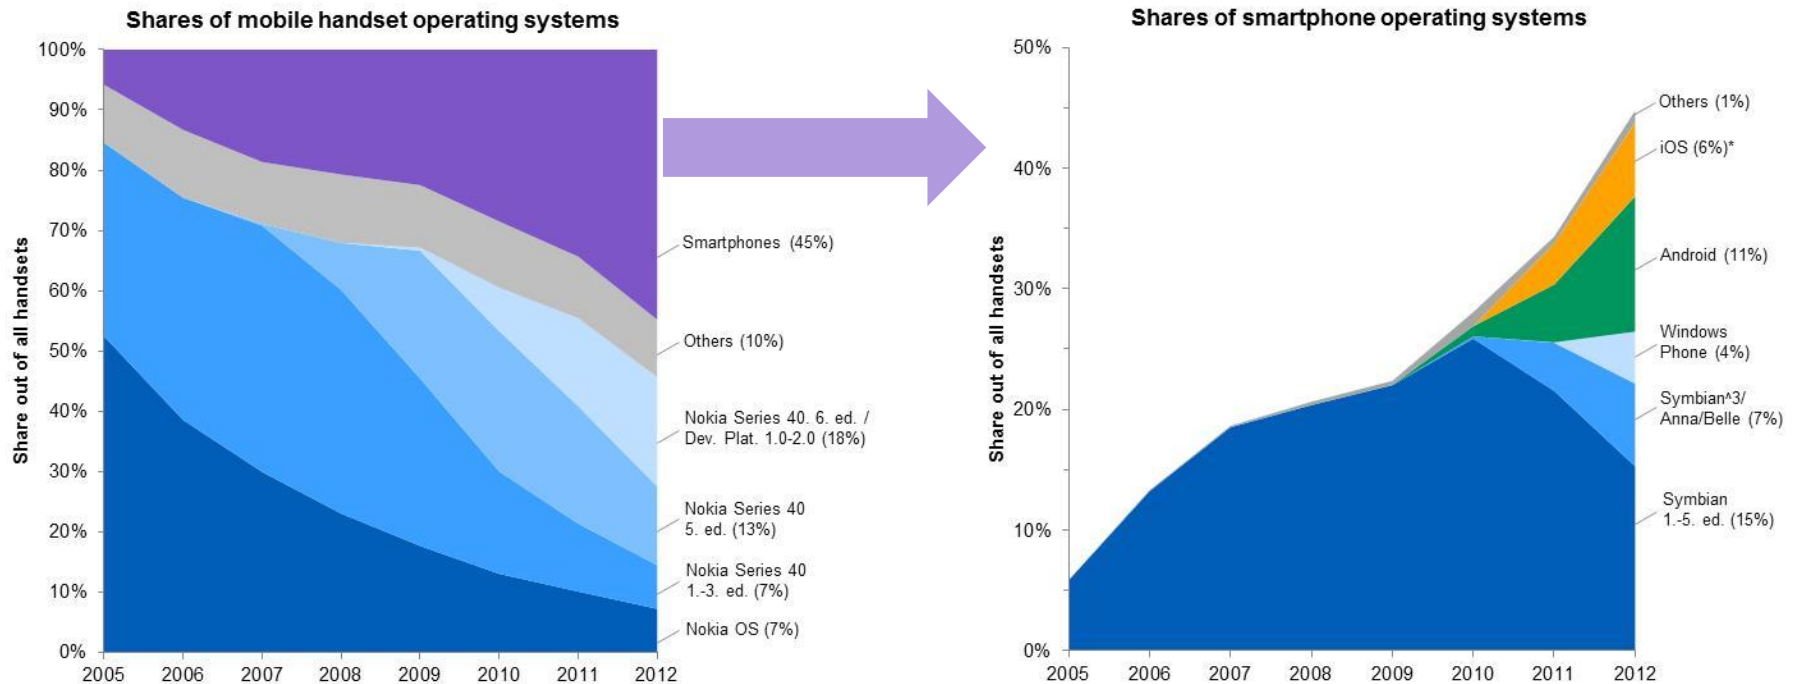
Shares of mobile handset operating systems

100%
90%
80%
70%
60%
50%
40%
30%
20%
10%
0%

Share out of all handsets

2005 2006 2007 2008 2009 2010 2011 2012

Smartphones (45%)
Others (10%)
Nokia Series 40. 6. ed. / Dev. Plat. 1.0-2.0 (18%)
Nokia Series 40 5. ed. (13%)
Nokia Series 40 1.-3. ed. (7%)
Nokia OS (7%)

Shares of smartphone operating systems

50%
40%
30%
20%
10%
0%

Share out of all handsets

2005 2006 2007 2008 2009 2010 2011 2012

Others (1%)
iOS (6%)*
Android (11%)
Windows Phone (4%)
Symbian^3/ Anna/Belle (7%)
Symbian 1.-5. ed. (15%)